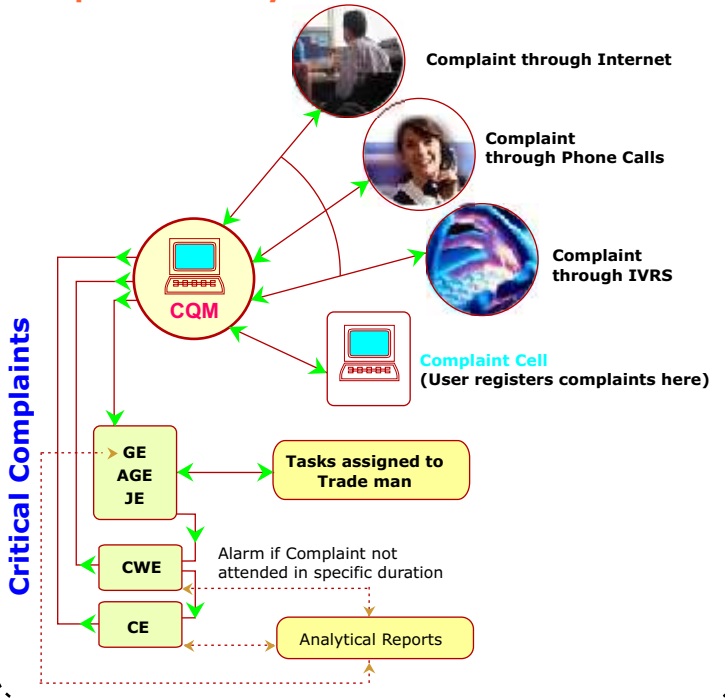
Complaint through Internet

Complaint through Phone Calls

Complaint through IVRS

CQM

Complaint Cell
(User registers complaints here)

Critical Complaints

GE
AGE
JE

Tasks assigned to Trade man

CWE

Alarm if Complaint not attended in specific duration

CE

Analytical Reports